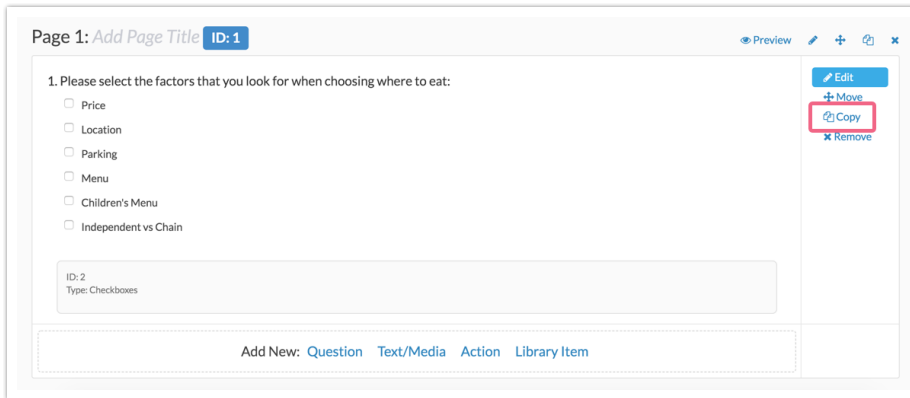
Page 1: Add Page Title ID: 1

Preview

1. Please select the factors that you look for when choosing where to eat:

Price

Location

Parking

Menu

Children's Menu

Independent vs Chain

ID: 2
Type: Checkboxes

Edit
Move
Copy
Remove

Add New: Question Text/Media Action Library Item